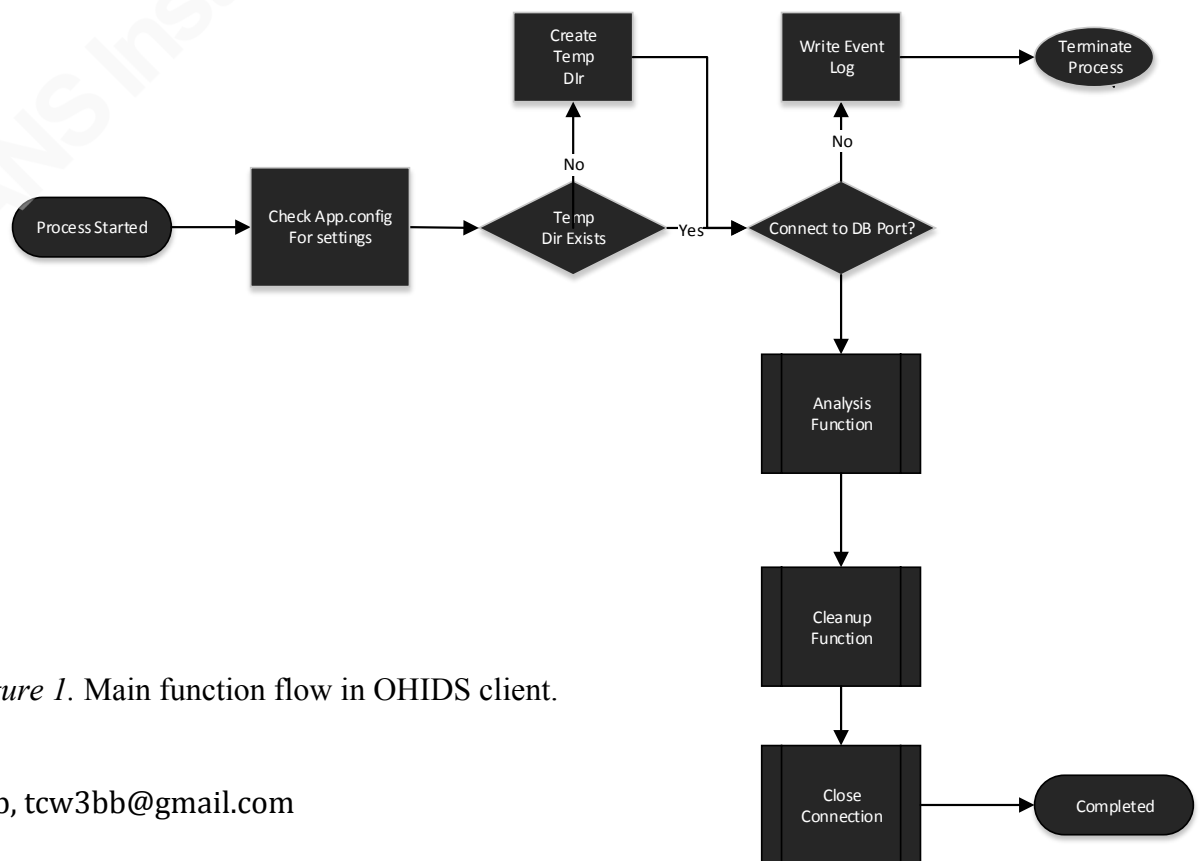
Create Temp Dir

Write Event Log

Terminate Process

No

No

Process Started

Check App.config For settings

Temp Dir Exists

Yes

Connect to DB Port?

Analysis Function

Cleanup Function

Close Connection

Completed

ure 1. Main function flow in OHIDS client.

o, tcw3bb@gmail.com